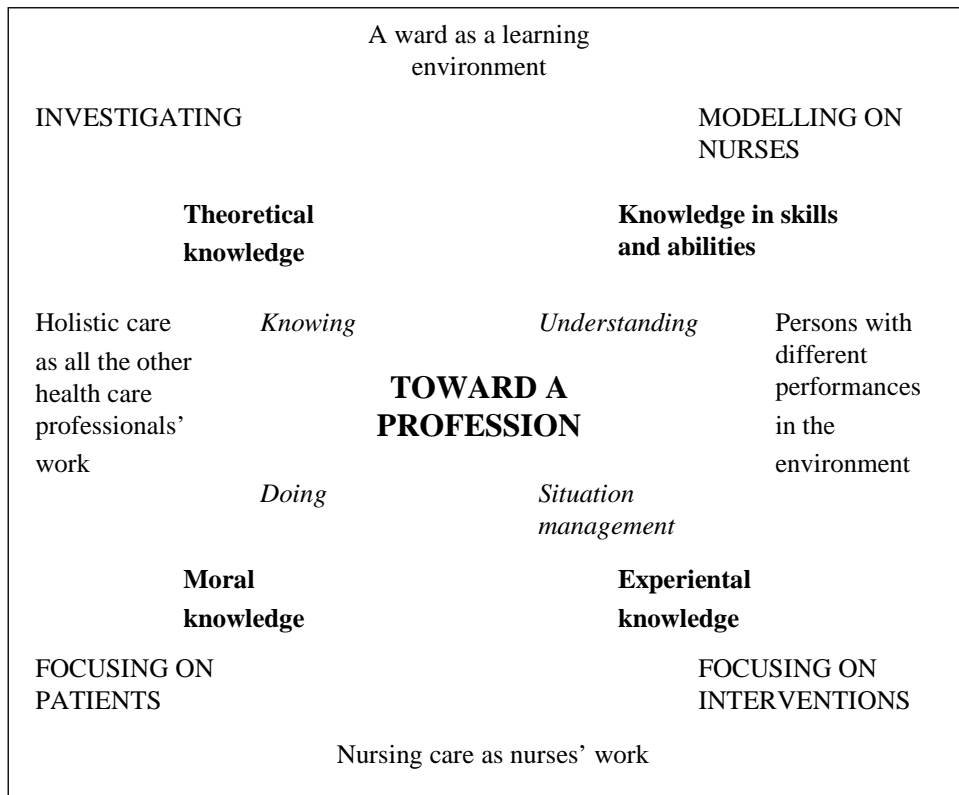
A ward as a learning environment

INVESTIGATING

MODELLING ON NURSES

**Theoretical knowledge**

**Knowledge in skills and abilities**

Holistic care as all the other health care professionals' work

*Knowing*

*Understanding*

Persons with different performances in the environment

**TOWARD A PROFESSION**

*Doing*

*Situation management*

**Moral knowledge**

**Experiental knowledge**

FOCUSING ON PATIENTS

FOCUSING ON INTERVENTIONS

Nursing care as nurses' work